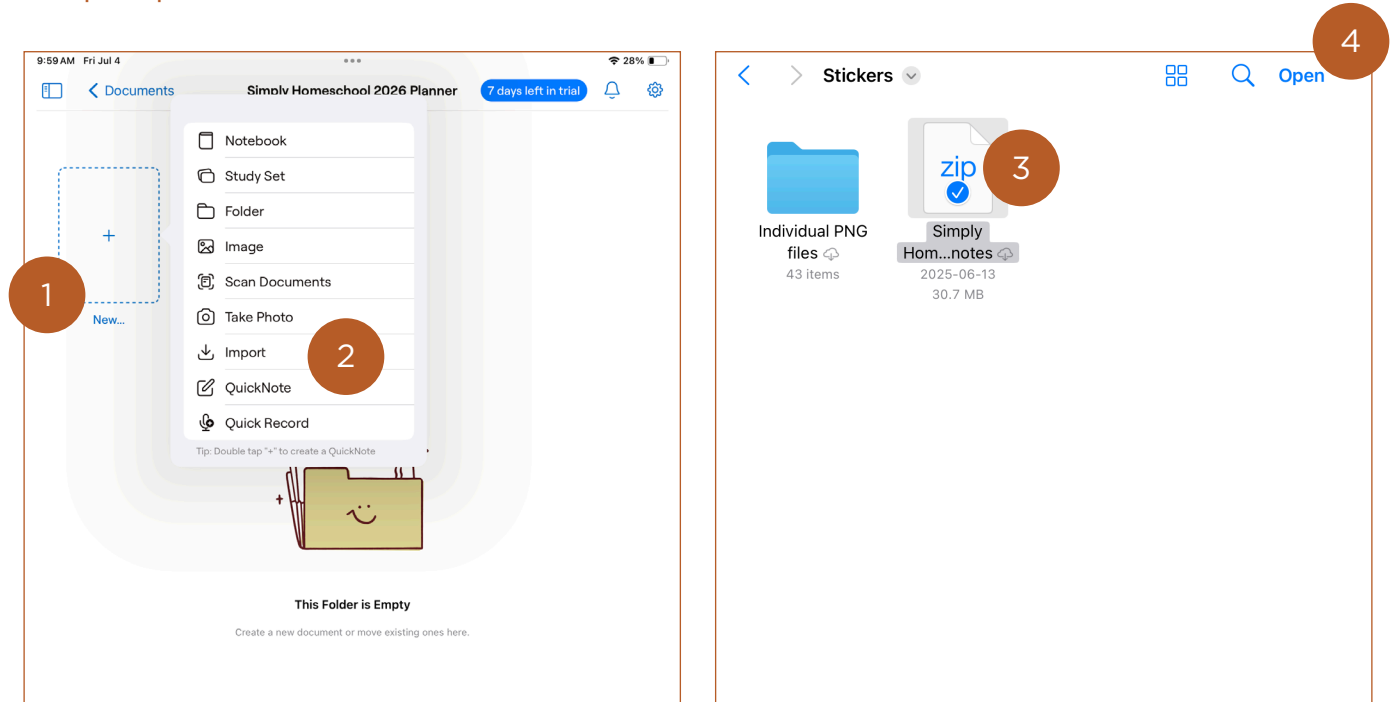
9:59 AM Fri Jul 4

28%

Documents

Simply Homeschool 2026 Planner

7 days left in trial

+

1

New...

Notebook

Study Set

Folder

Image

Scan Documents

Take Photo

Import

2

QuickNote

Quick Record

Tip: Double tap "+" to create a QuickNote

This Folder is Empty

Create a new document or move existing ones here.

Stickers

Open

4

Individual PNG files

43 items

zip

3

Simply Hom...notes

2025-06-13

30.7 MB